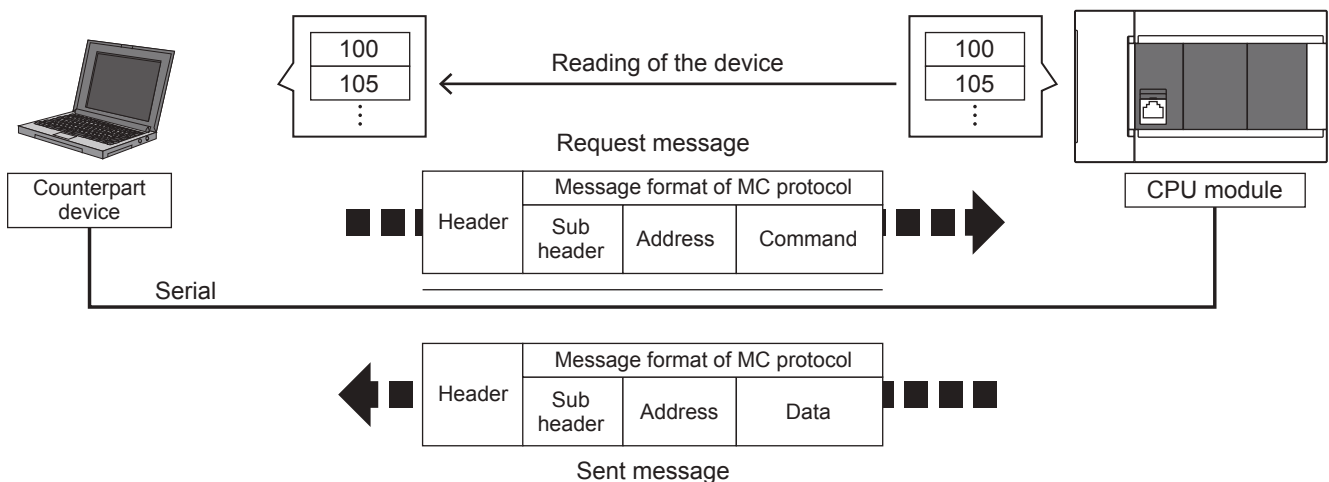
100
105
⋮

Reading of the device

100
105
⋮

Request message

Counterpart device

CPU module

| Header | Message format of MC protocol | | |
|---|---|---|---|
| | Sub header | Address | Command |

Serial

| Header | Message format of MC protocol | | |
|---|---|---|---|
| | Sub header | Address | Data |

Sent message